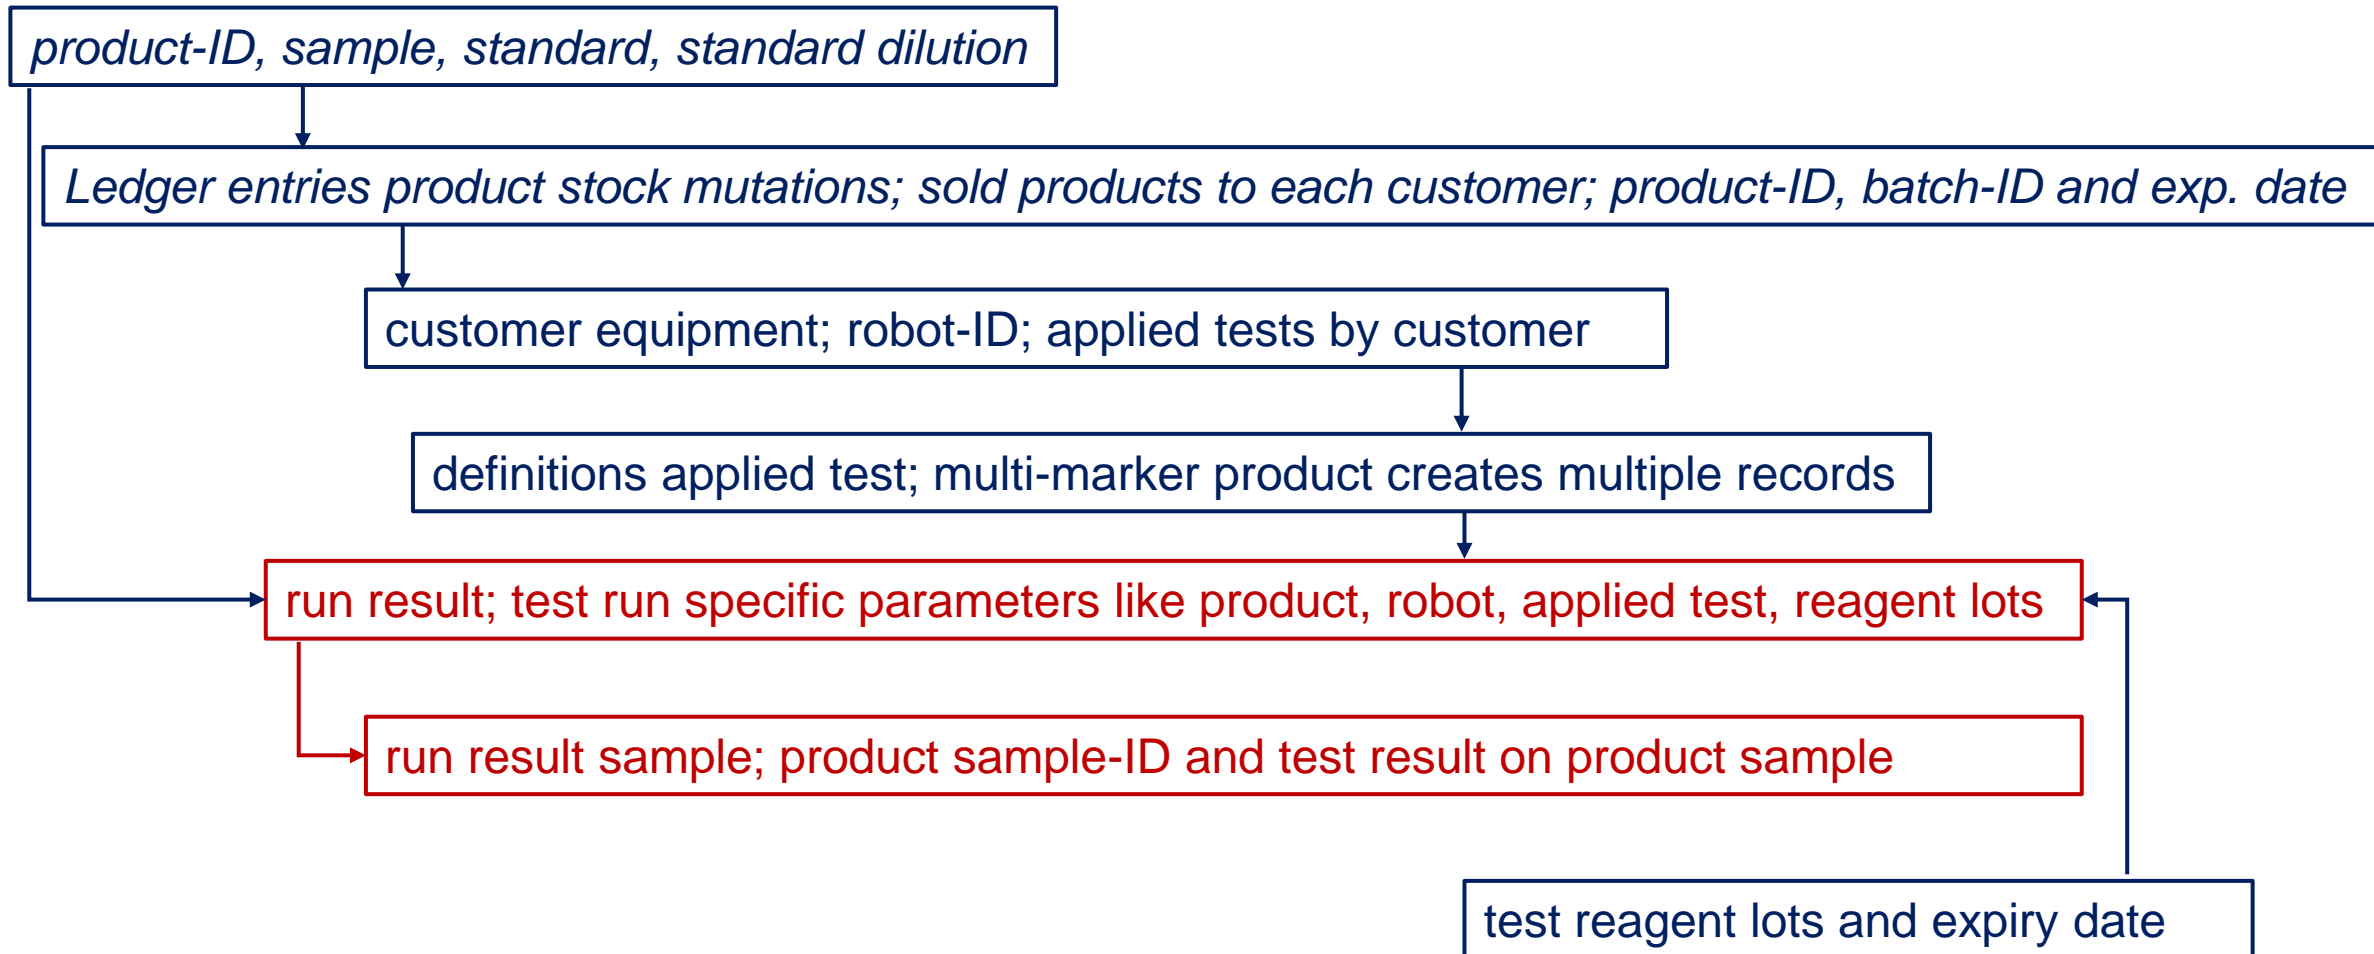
product-ID, sample, standard, standard dilution

Ledger entries product stock mutations; sold products to each customer; product-ID, batch-ID and exp. date

customer equipment; robot-ID; applied tests by customer

definitions applied test; multi-marker product creates multiple records

run result; test run specific parameters like product, robot, applied test, reagent lots

run result sample; product sample-ID and test result on product sample

test reagent lots and expiry date